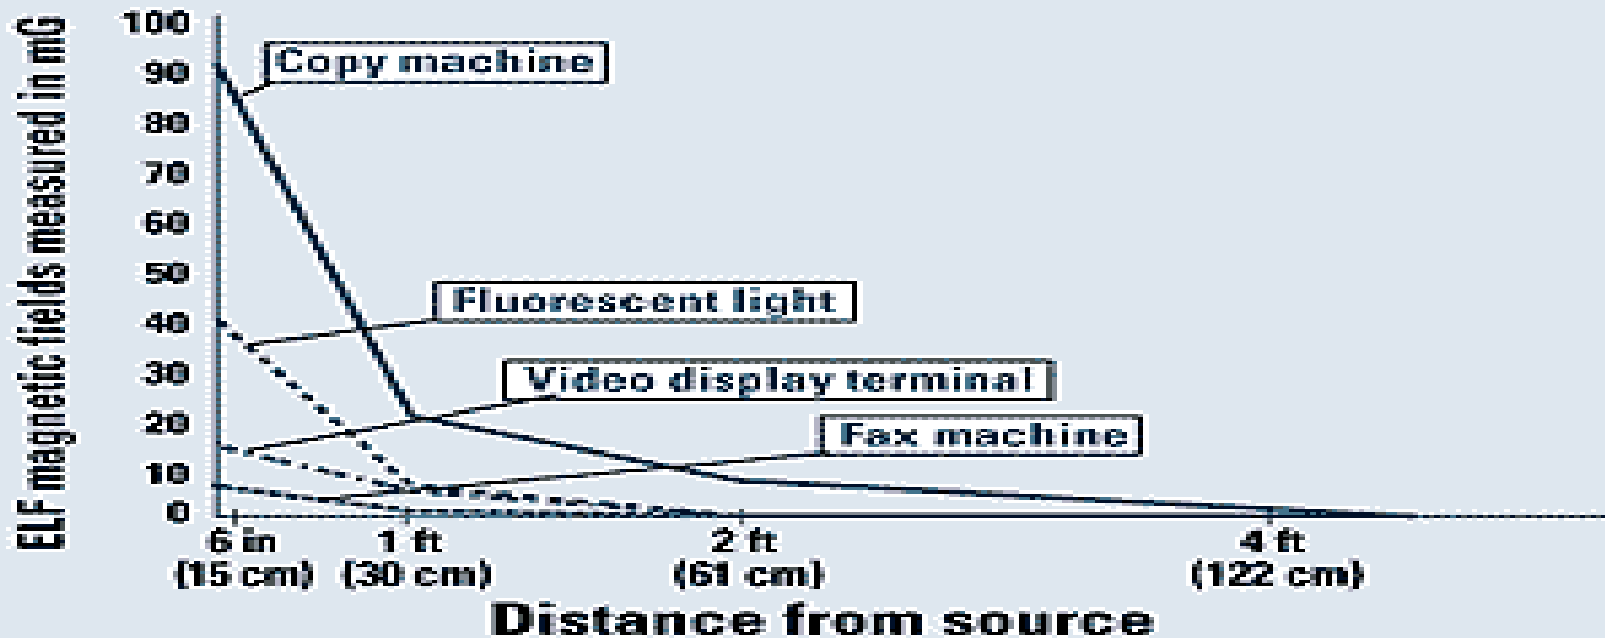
ELF magnetic fields measured in mG

100
90
80
70
60
50
40
30
20
10
0

Copy machine

Fluorescent light

Video display terminal

Fax machine

6 in (15 cm)
1 ft (30 cm)
2 ft (61 cm)
4 ft (122 cm)

Distance from source